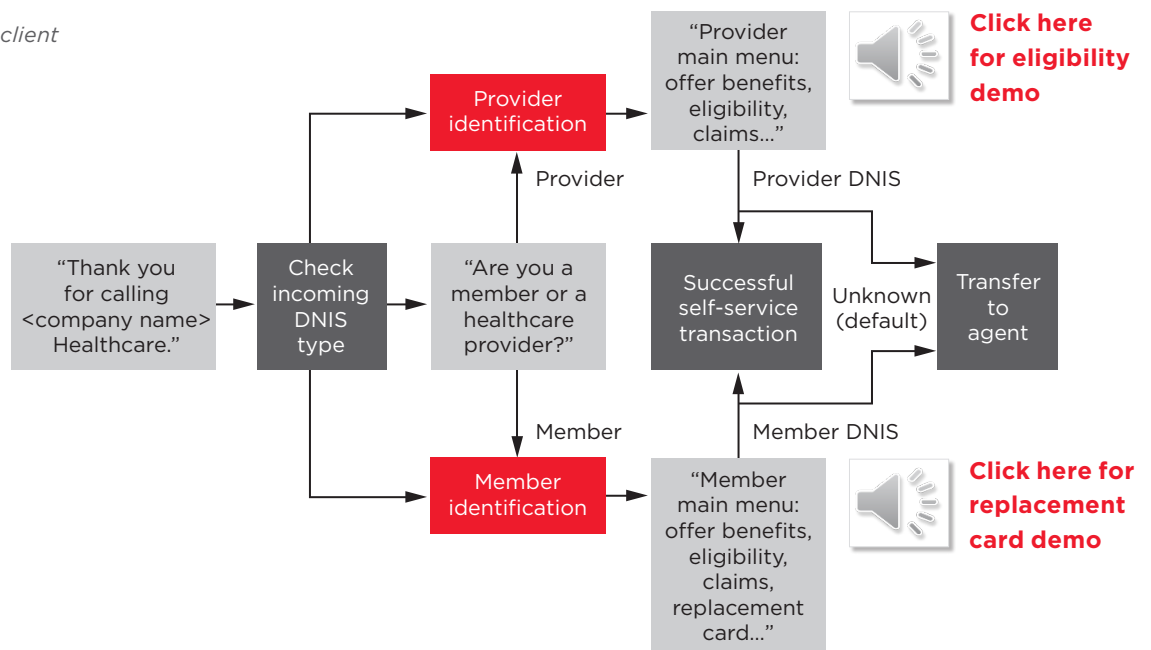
client

"Thank you for calling <company name> Healthcare."

Check incoming DNIS type

Provider identification

"Are you a member or a healthcare provider?"

Provider

Member

Member identification

"Provider main menu: offer benefits, eligibility, claims..."

Click here for eligibility demo

Provider DNIS

Successful self-service transaction

Unknown (default)

Transfer to agent

Member DNIS

"Member main menu: offer benefits, eligibility, claims, replacement card..."

Click here for replacement card demo